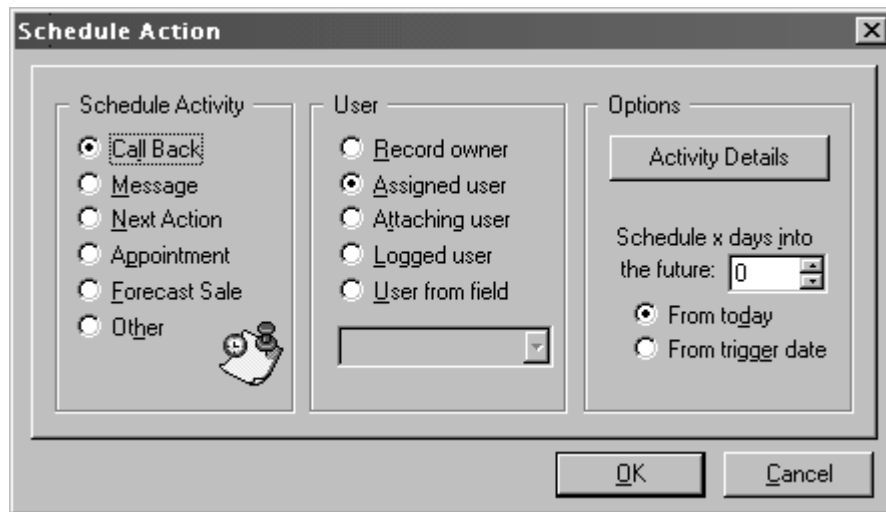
Schedule Action

Schedule Activity
Call Back
Message
Next Action
Appointment
Forecast Sale
Other

User
Record owner
Assigned user
Attaching user
Logged user
User from field

Options
Activity Details
Schedule x days into the future: 0
From today
From trigger date

OK
Cancel